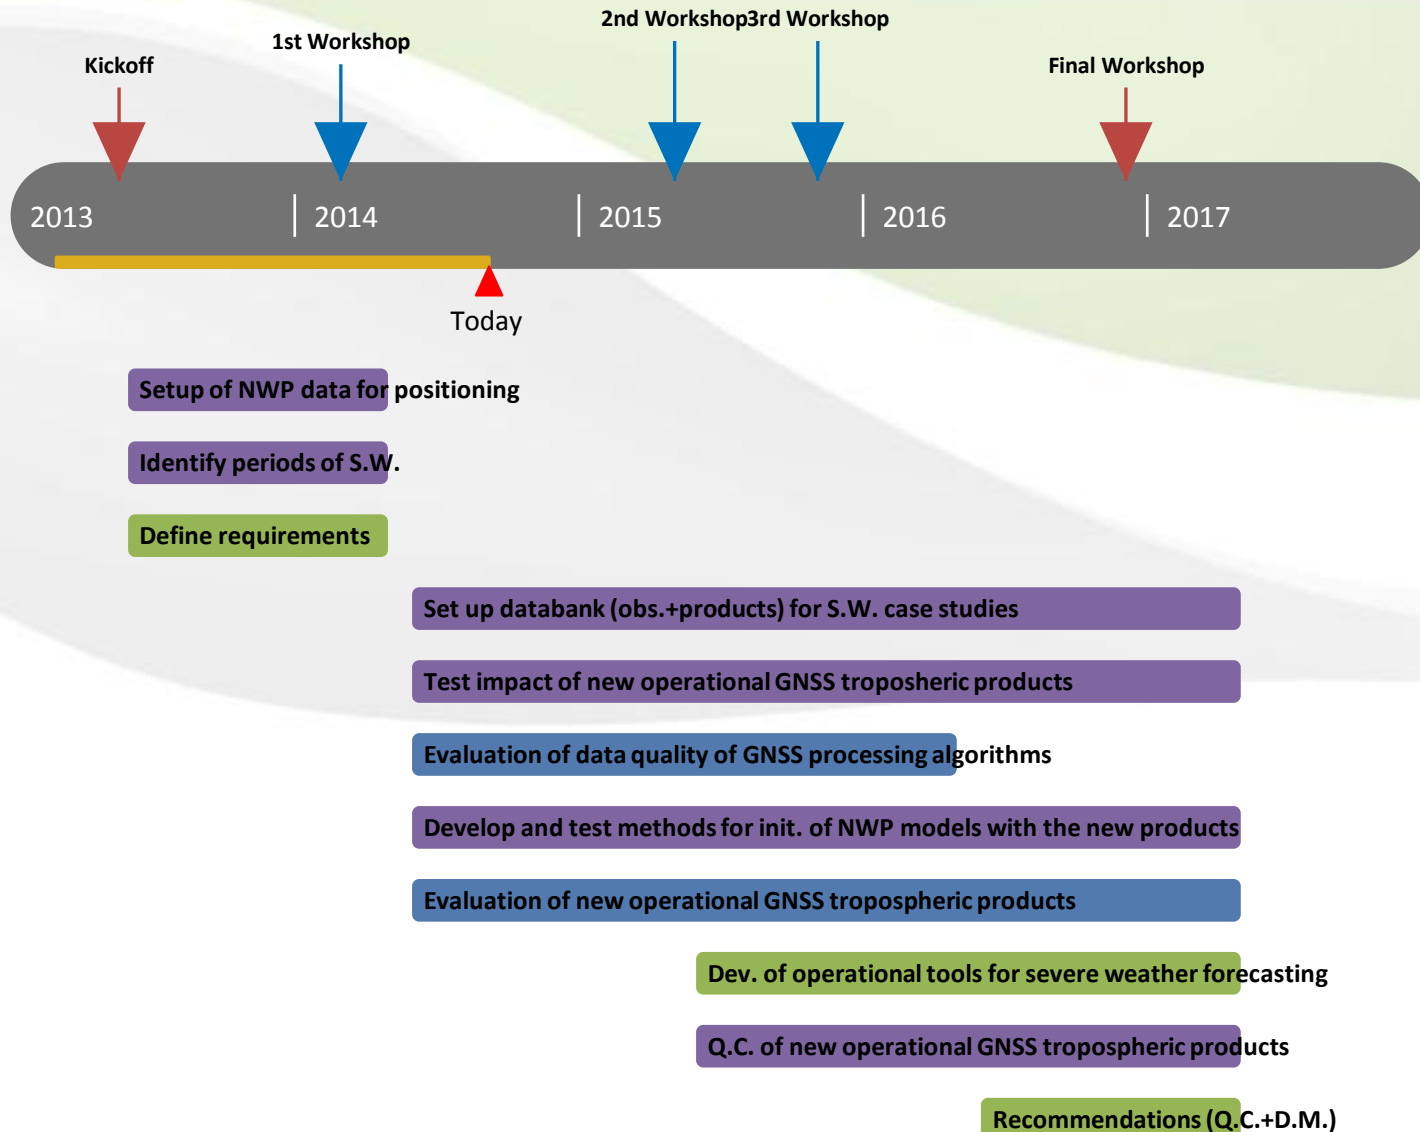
2nd Workshop3rd Workshop

1st Workshop

Kickoff

Final Workshop

2013

2014

2015

2016

2017

Today

Setup of NWP data for positioning

Identify periods of S.W.

Define requirements

Set up databank (obs.+products) for S.W. case studies

Test impact of new operational GNSS troposheric products

Evaluation of data quality of GNSS processing algorithms

Develop and test methods for init. of NWP models with the new products

Evaluation of new operational GNSS tropospheric products

Dev. of operational tools for severe weather forecasting

Q.C. of new operational GNSS tropospheric products

Recommendations (Q.C.+D.M.)